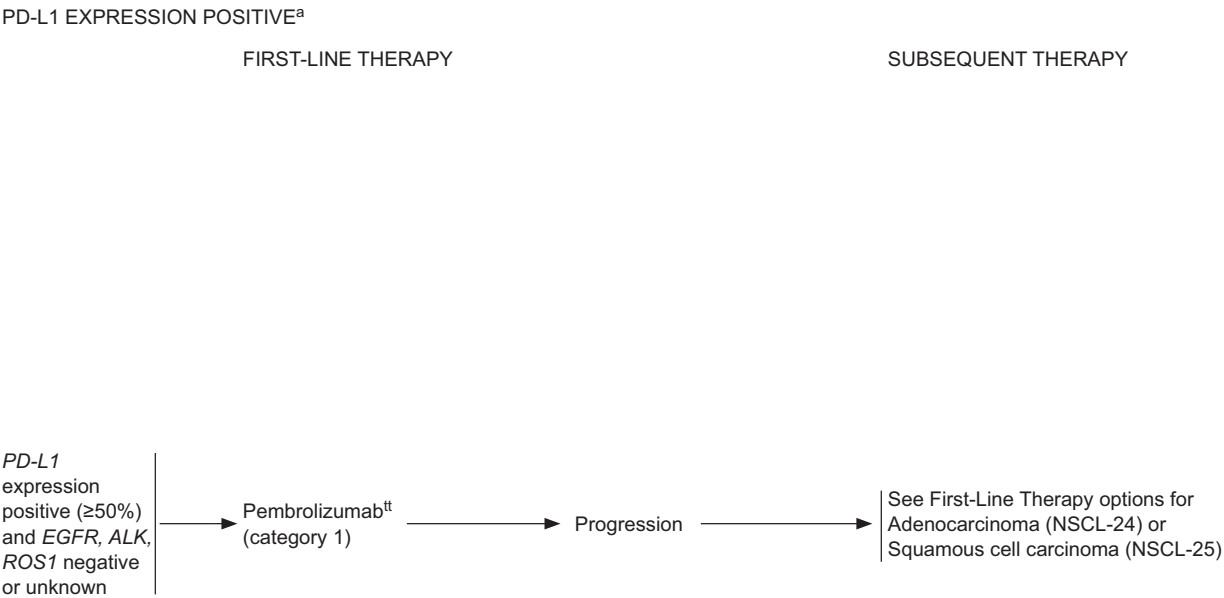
PD-L1 EXPRESSION POSITIVE$^{a}$

FIRST-LINE THERAPY

SUBSEQUENT THERAPY

PD-L1 expression positive (≥50%) and EGFR, ALK, ROS1 negative or unknown

Pembrolizumab$^{tt}$ (category 1)

Progression

See First-Line Therapy options for Adenocarcinoma (NSCL-24) or Squamous cell carcinoma (NSCL-25)